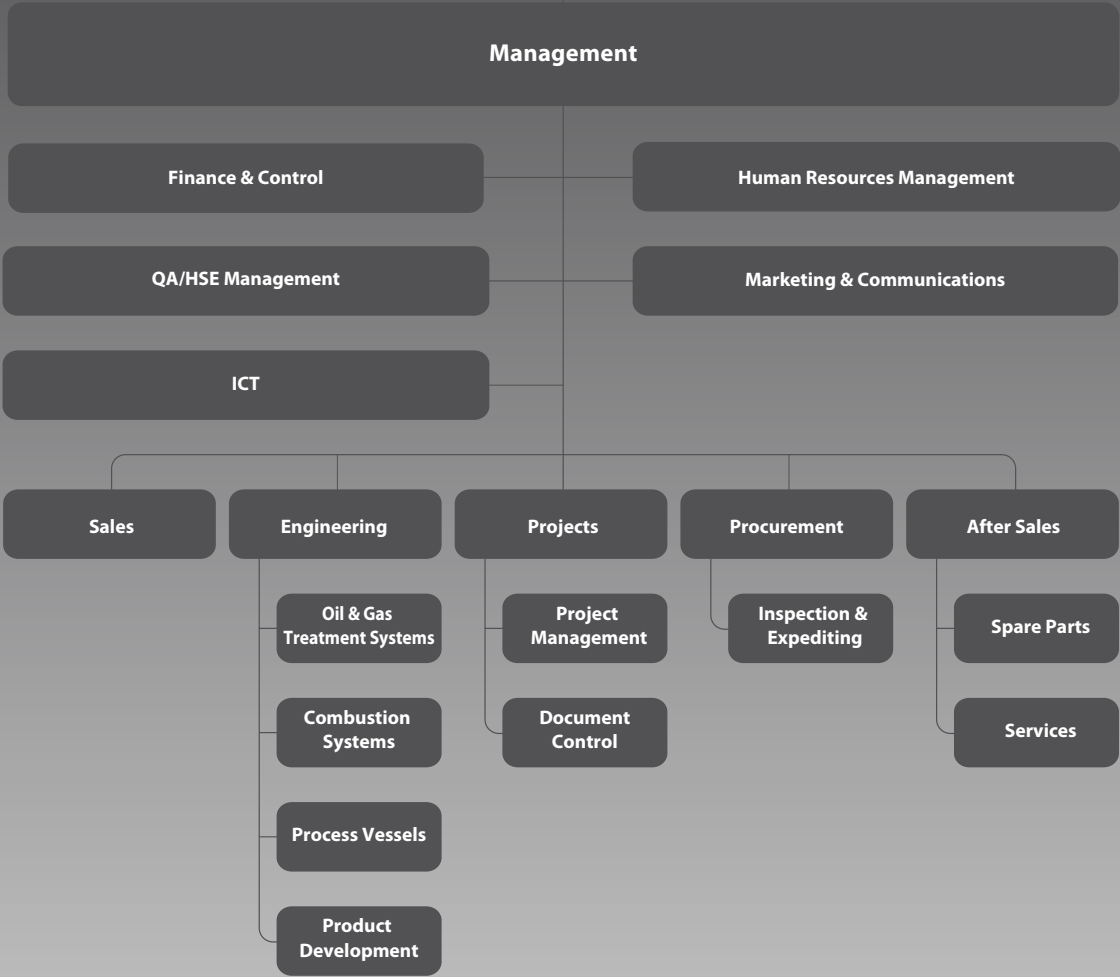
Management

Finance & Control

Human Resources Management

QA/HSE Management

Marketing & Communications

ICT

Sales

Engineering

Projects

Procurement

After Sales

Oil & Gas Treatment Systems

Combustion Systems

Process Vessels

Product Development

Project Management

Document Control

Inspection & Expediting

Spare Parts

Services